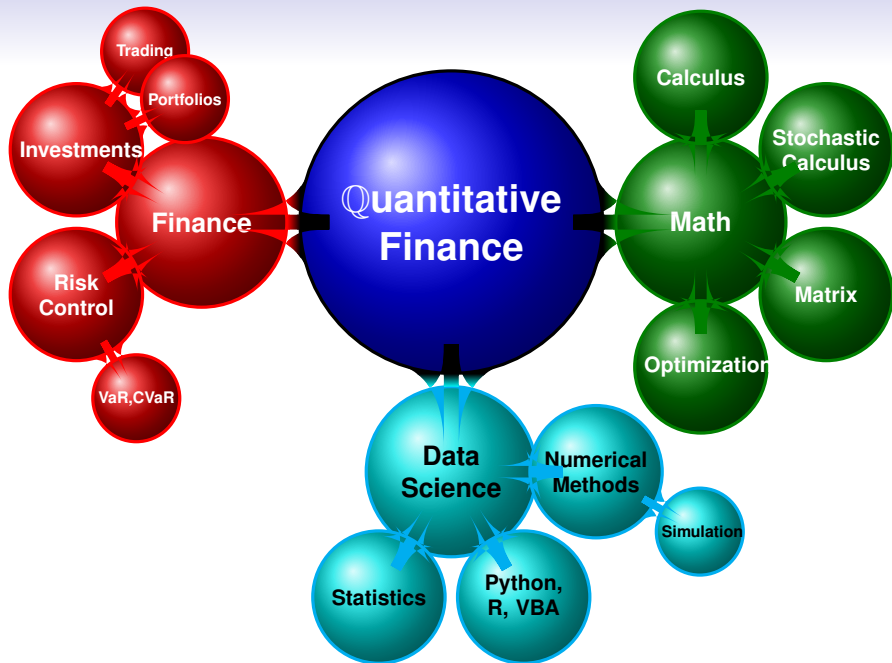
Quantitative Finance

Finance

Trading

Portfolios

Investments

Risk Control

VaR,CVaR

Math

Calculus

Stochastic Calculus

Matrix

Optimization

Data Science

Numerical Methods

Simulation

Statistics

Python, R, VBA